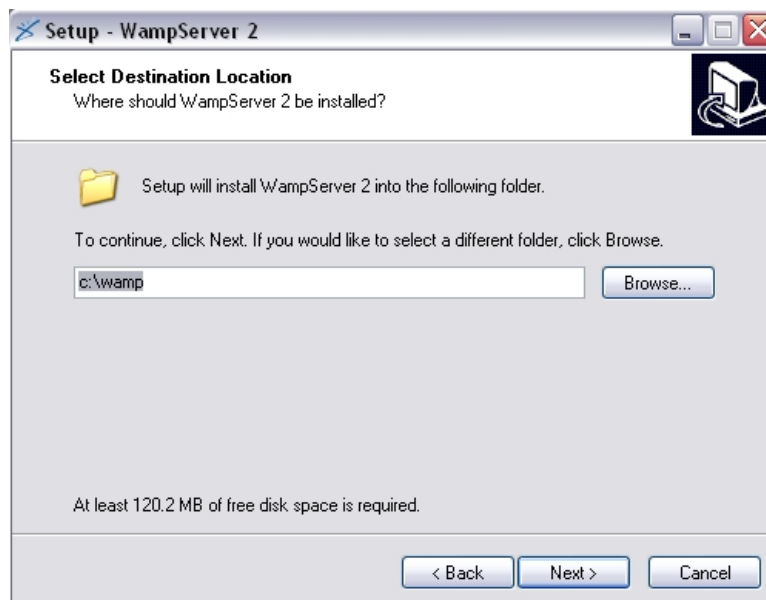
Setup - WampServer 2

Select Destination Location
Where should WampServer 2 be installed?

Setup will install WampServer 2 into the following folder.

To continue, click Next. If you would like to select a different folder, click Browse.

c:\wamp

Browse...

At least 120.2 MB of free disk space is required.

< Back
Next >
Cancel